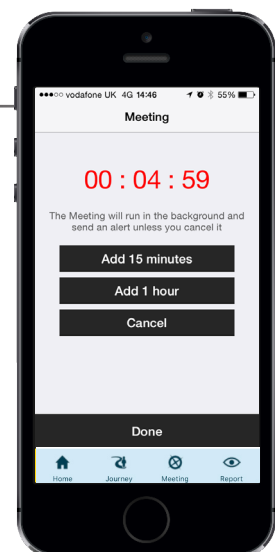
●●●○○ vodafone UK 4G 14:46 55%

Meeting

00 : 04 : 59

The Meeting will run in the background and send an alert unless you cancel it

Add 15 minutes

Add 1 hour

Cancel

Done

Home Journey Meeting Report